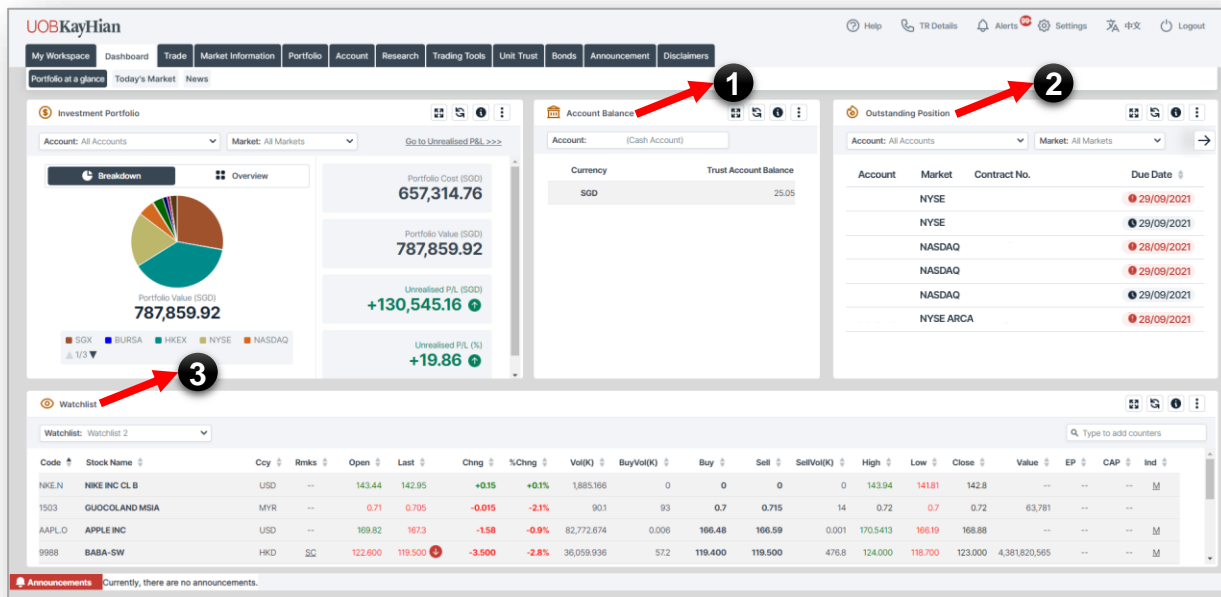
UOBKayHian

Help TR Details Alerts Settings 中文 Logout

My Workspace | Dashboard | Trade | Market Information | Portfolio | Account | Research | Trading Tools | Unit Trust | Bonds | Announcement | Disclaimers

Portfolio at a glance | Today's Market | News

Investment Portfolio

Account: All Accounts
Market: All Markets
Go to Unrealised P&L >>>

Breakdown | Overview

Portfolio Value (SGD)
787,859.92

SGX BURSA HKEX NYSE NASDAQ
1/3

Portfolio Cost (SGD)
657,314.76

Portfolio Value (SGD)
787,859.92

Unrealised P/L (SGD)
+130,545.16

Unrealised P/L (%)
+19.86

1

Account Balance

Account: (Cash Account)

| Currency | Trust Account Balance |
|---|---|
| SGD | 25.05 |

2

Outstanding Position

Account: All Accounts
Market: All Markets

| Account | Market | Contract No. | Due Date |
|---|---|---|---|
| | NYSE | | 29/09/2021 |
| | NYSE | | 29/09/2021 |
| | NASDAQ | | 28/09/2021 |
| | NASDAQ | | 29/09/2021 |
| | NASDAQ | | 29/09/2021 |
| | NYSE ARCA | | 28/09/2021 |

3

Watchlist

Watchlist: Watchlist 2
Type to add counters

| Code | Stock Name | Ccy | Rmks | Open | Last | Chng | %Chng | Vol(K) | BuyVol(K) | Buy | Sell | SellVol(K) | High | Low | Close | Value | EP | CAP | Ind |
|---|---|---|---|---|---|---|---|---|---|---|---|---|---|---|---|---|---|---|---|
| NKE.N | NIKE INC CL B | USD | -- | 143.44 | 142.95 | +0.15 | +0.1% | 1,885.166 | 0 | 0 | 0 | 0 | 143.94 | 141.81 | 142.8 | -- | -- | -- | M |
| 1503 | GUOCOLAND MSIA | MYR | -- | 0.71 | 0.705 | -0.015 | -2.1% | 90.1 | 93 | 0.7 | 0.715 | 14 | 0.72 | 0.7 | 0.72 | 63,781 | -- | -- | |
| AAPL.O | APPLE INC | USD | -- | 169.82 | 167.3 | -1.58 | -0.9% | 82,772.674 | 0.006 | 166.48 | 166.59 | 0.001 | 170.5413 | 166.19 | 168.88 | -- | -- | -- | M |
| 9988 | BABA-SW | HKD | SC | 122.600 | 119.500 | -3.500 | -2.8% | 36,059.936 | 57.2 | 119.400 | 119.500 | 476.8 | 124.000 | 118.700 | 123.000 | 4,381,820,565 | -- | -- | M |

Announcements Currently, there are no announcements.